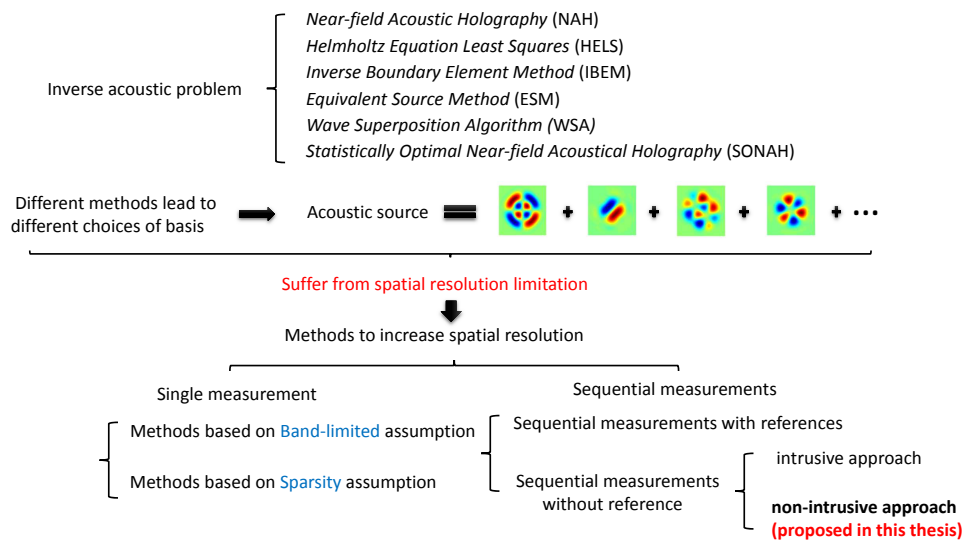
Inverse acoustic problem

*Near-field Acoustic Holography* (NAH)
*Helmholtz Equation Least Squares* (HELS)
*Inverse Boundary Element Method* (IBEM)
*Equivalent Source Method* (ESM)
*Wave Superposition Algorithm* (WSA)
*Statistically Optimal Near-field Acoustical Holography* (SONAH)

Different methods lead to different choices of basis

Acoustic source = + + + + ···

Suffer from spatial resolution limitation

Methods to increase spatial resolution

Single measurement

Methods based on Band-limited assumption

Methods based on Sparsity assumption

Sequential measurements

Sequential measurements with references

Sequential measurements without reference

intrusive approach

**non-intrusive approach**
**(proposed in this thesis)**